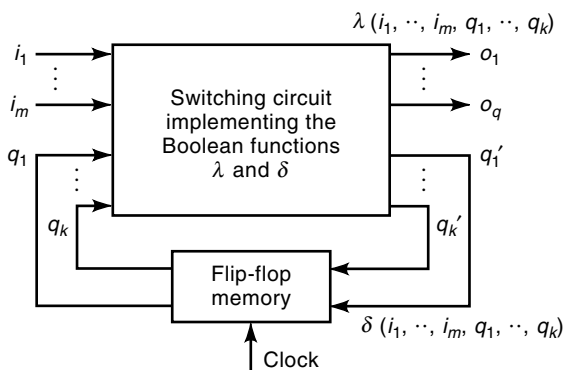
$\lambda (i_1, \cdots, i_m, q_1, \cdots, q_k)$

$i_1$
$\vdots$
$i_m$
$q_1$
$\vdots$
$q_k$

Switching circuit implementing the Boolean functions $\lambda$ and $\delta$

$o_1$
$\vdots$
$o_q$
$q_1'$
$\vdots$
$q_k'$

Flip-flop memory

$\delta (i_1, \cdots, i_m, q_1, \cdots, q_k)$

Clock